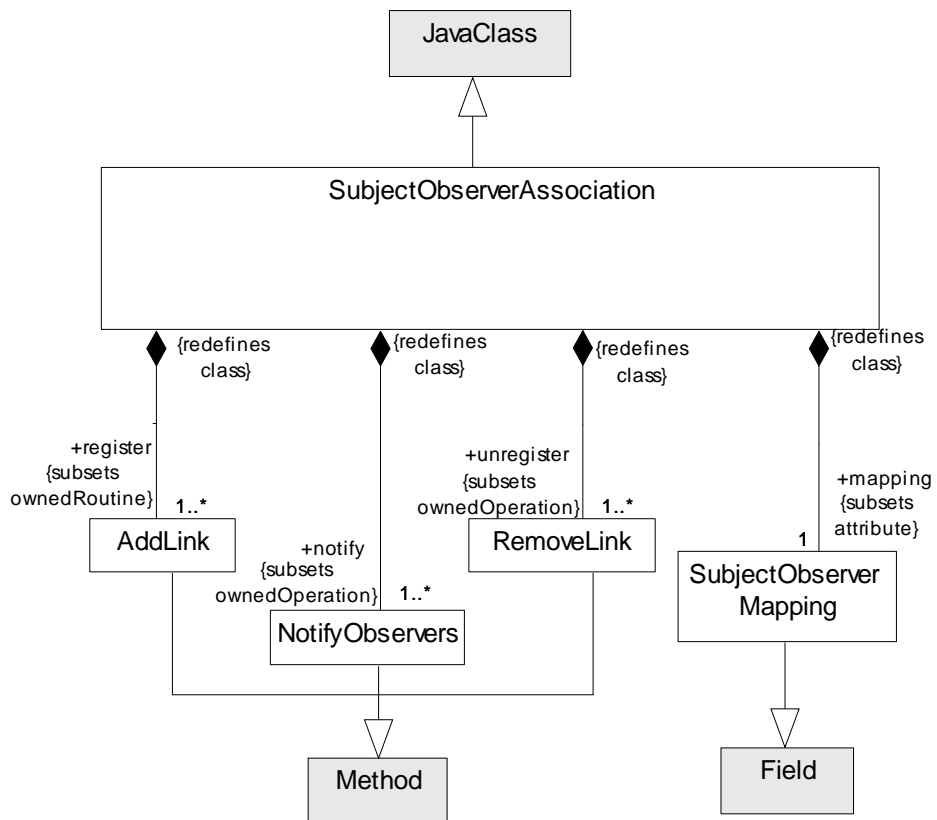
JavaClass

SubjectObserverAssociation

{redefines class}

{redefines class}

{redefines class}

{redefines class}

+register {subsets ownedRoutine}

1..*

AddLink

+notify {subsets ownedOperation}

1..*

NotifyObservers

+unregister {subsets ownedOperation}

1..*

RemoveLink

+mapping {subsets attribute}

1

SubjectObserver Mapping

Method

Field